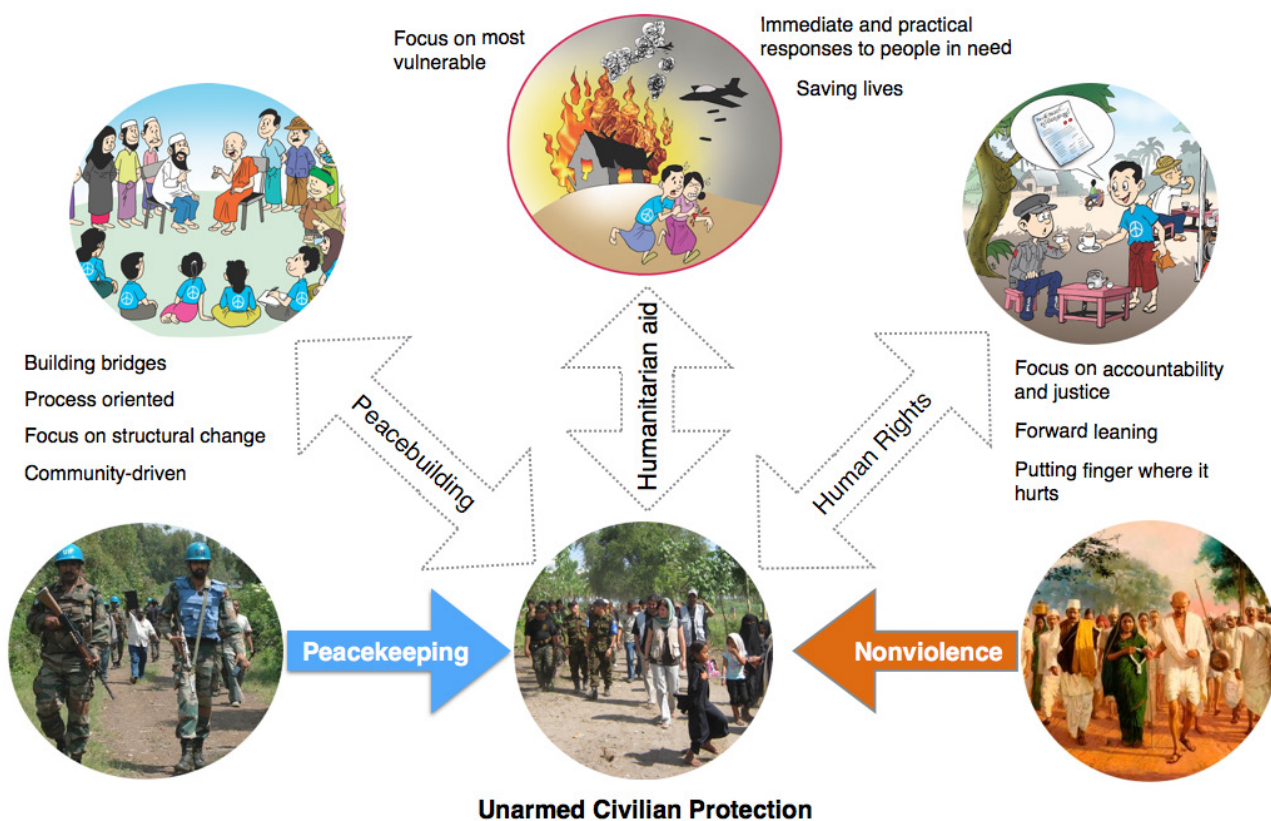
Focus on most vulnerable

Immediate and practical responses to people in need

Saving lives

Building bridges

Process oriented

Focus on structural change

Community-driven

Peacebuilding

Humanitarian aid

Human Rights

Focus on accountability and justice

Forward leaning

Putting finger where it hurts

Peacekeeping

Nonviolence

Unarmed Civilian Protection